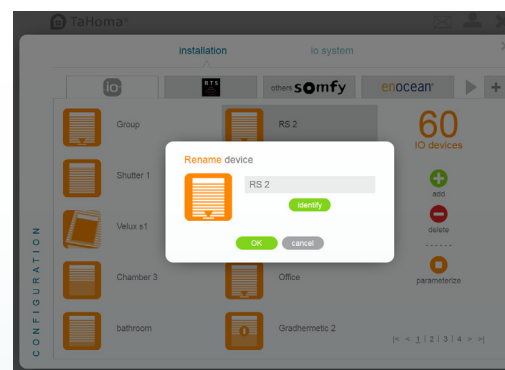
TaHoma

installation

io system

io

RTS

others somfy

enocean

Group

RS 2

60
IO devices

Shutter 1

Rename device

RS 2

identify

OK

cancel

add

Velux s1

delete

Chamber 3

Office

parameterize

bathroom

Gradhermetic 2

|< < 1 | 2 | 3 | 4 > >|

CONFIGURATION